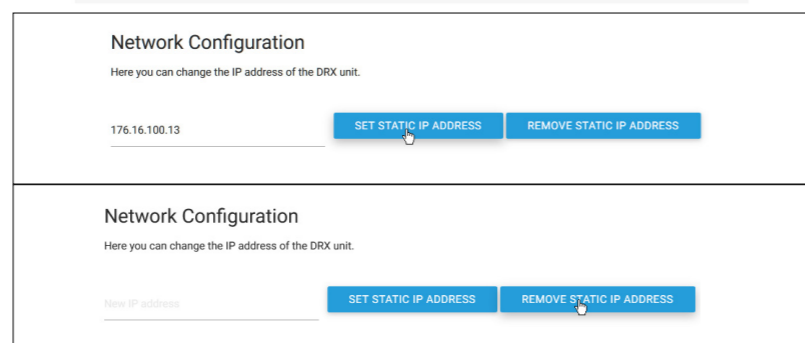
Network Configuration

Here you can change the IP address of the DRX unit.

176.16.100.13

SET STATIC IP ADDRESS

REMOVE STATIC IP ADDRESS

Network Configuration

Here you can change the IP address of the DRX unit.

New IP address

SET STATIC IP ADDRESS

REMOVE STATIC IP ADDRESS